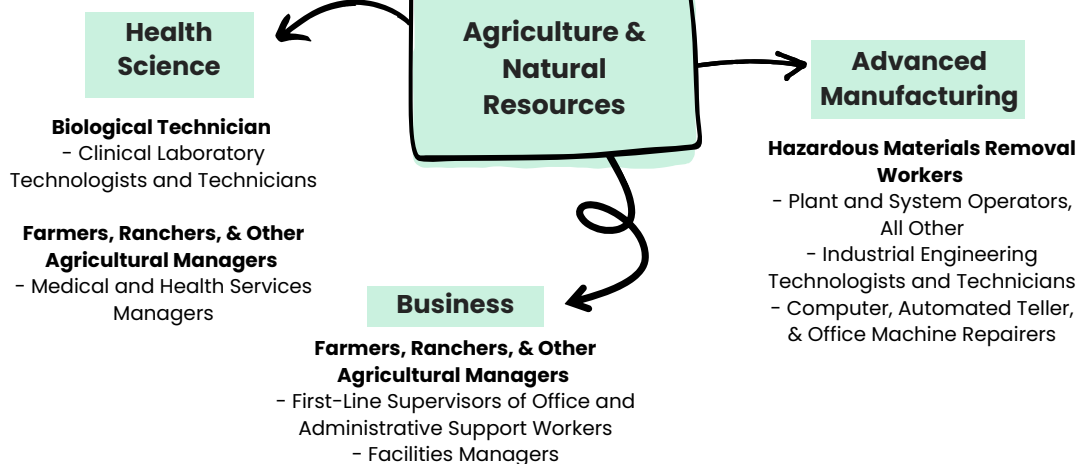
Agriculture & Natural Resources

Health Science

Biological Technician
- Clinical Laboratory Technologists and Technicians

Farmers, Ranchers, & Other Agricultural Managers
- Medical and Health Services Managers

Advanced Manufacturing

Hazardous Materials Removal Workers
- Plant and System Operators, All Other
- Industrial Engineering Technologists and Technicians
- Computer, Automated Teller, & Office Machine Repairers

Business

Farmers, Ranchers, & Other Agricultural Managers
- First-Line Supervisors of Office and Administrative Support Workers
- Facilities Managers